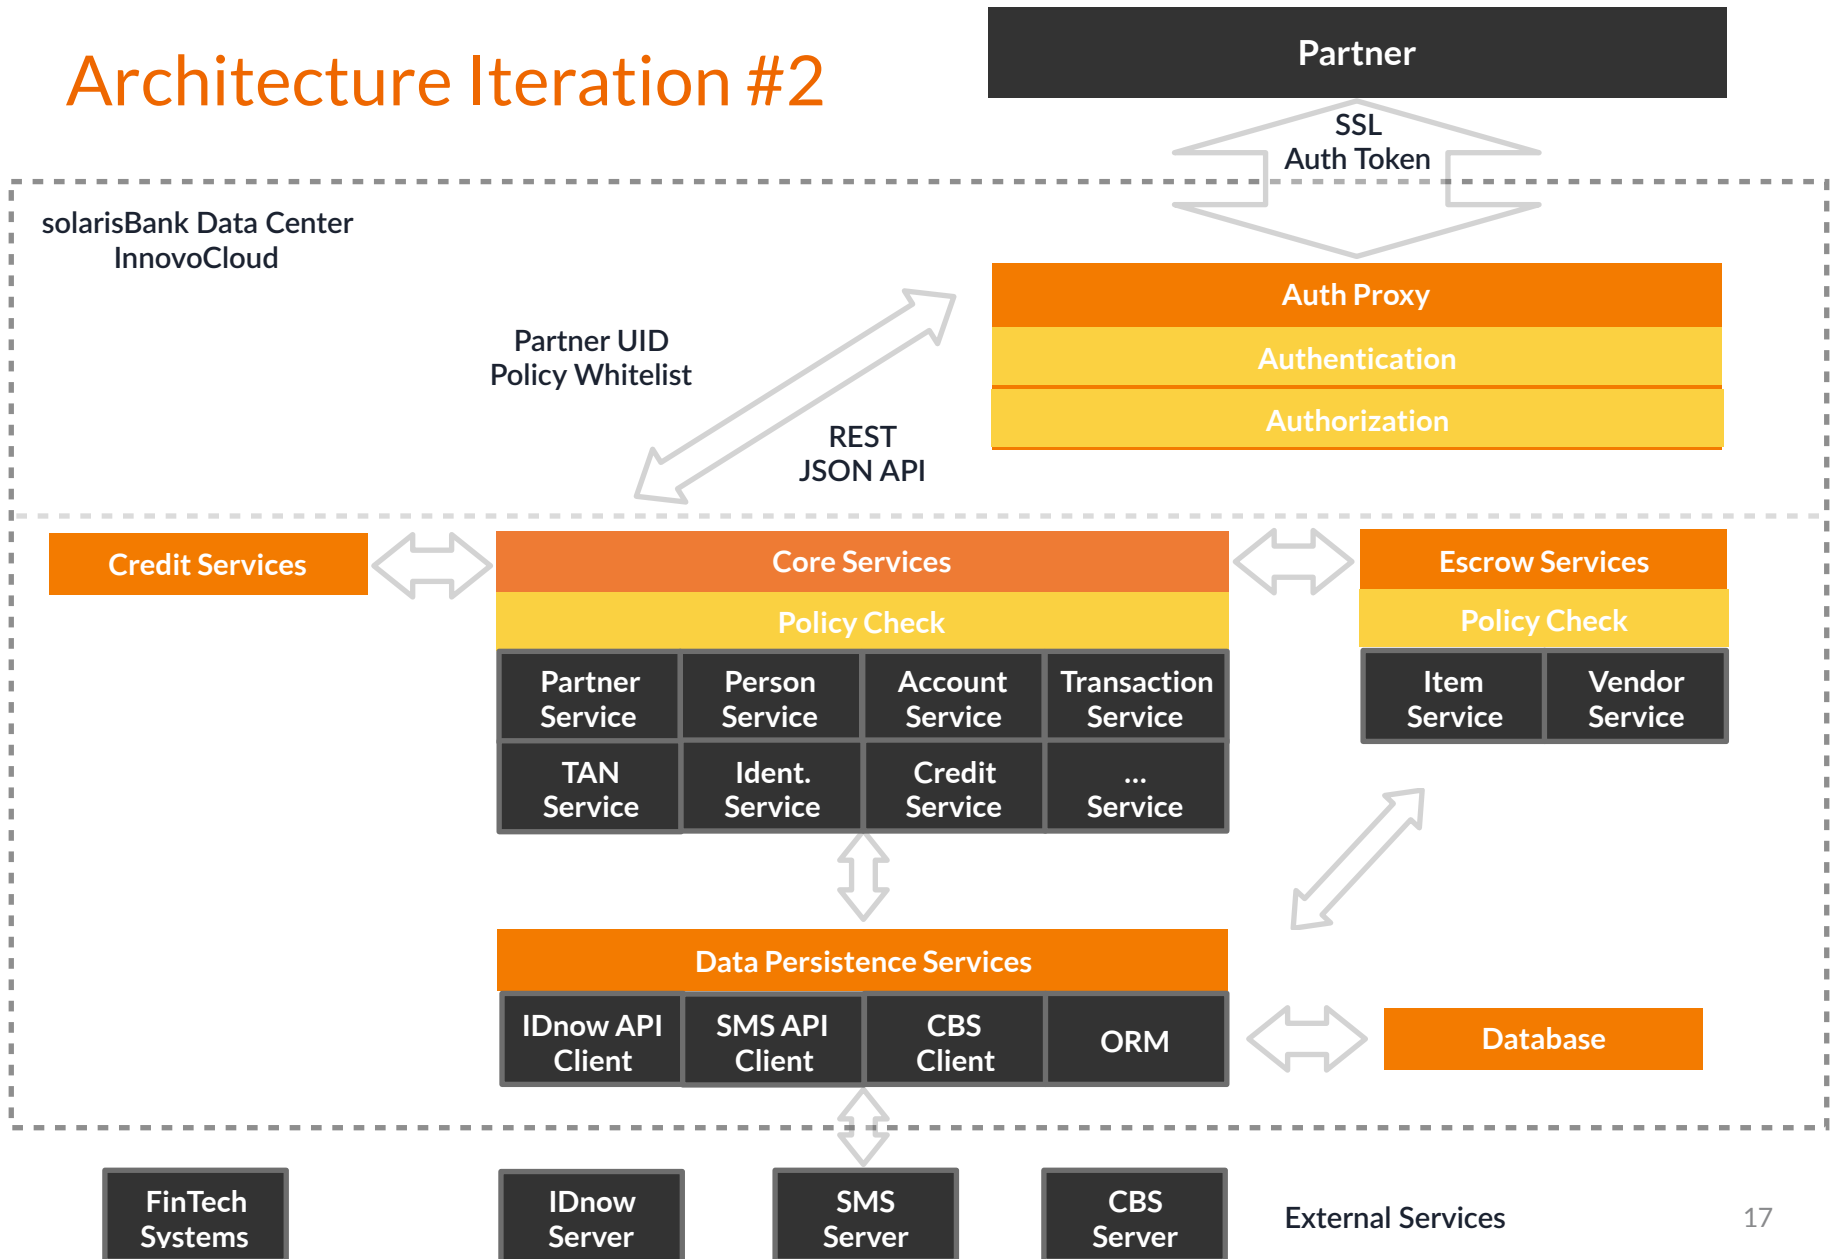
Architecture Iteration #2

Partner

SSL
Auth Token

solarisBank Data Center
InnovoCloud

Auth Proxy
Authentication
Authorization

Partner UID
Policy Whitelist

REST
JSON API

Credit Services

Core Services
Policy Check

| Partner Service | Person Service | Account Service | Transaction Service |
|---|---|---|---|
| TAN Service | Ident. Service | Credit Service | ... Service |

Escrow Services
Policy Check

| Item Service | Vendor Service |
|---|---|

Data Persistence Services

| IDnow API Client | SMS API Client | CBS Client | ORM |
|---|---|---|---|

Database

FinTech Systems

IDnow Server

SMS Server

CBS Server

External Services

17